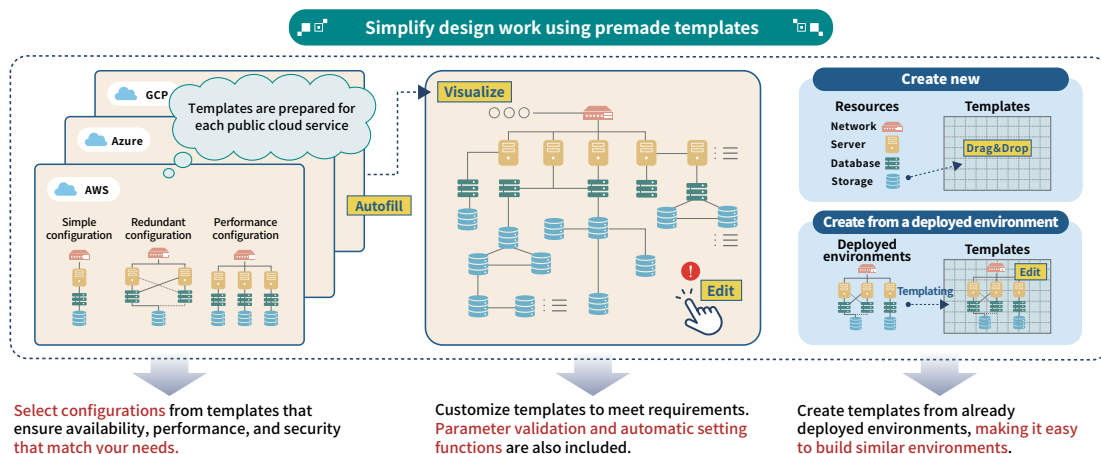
Simplify design work using premade templates

GCP

Azure

AWS

Templates are prepared for each public cloud service

Simple configuration

Redundant configuration

Performance configuration

Autofill

Visualize

Edit

Create new

Resources

Templates

Network

Server

Database

Storage

Drag&Drop

Create from a deployed environment

Deployed environments

Templates

Templating

Edit

Select configurations from templates that ensure availability, performance, and security that match your needs.

Customize templates to meet requirements. Parameter validation and automatic setting functions are also included.

Create templates from already deployed environments, making it easy to build similar environments.